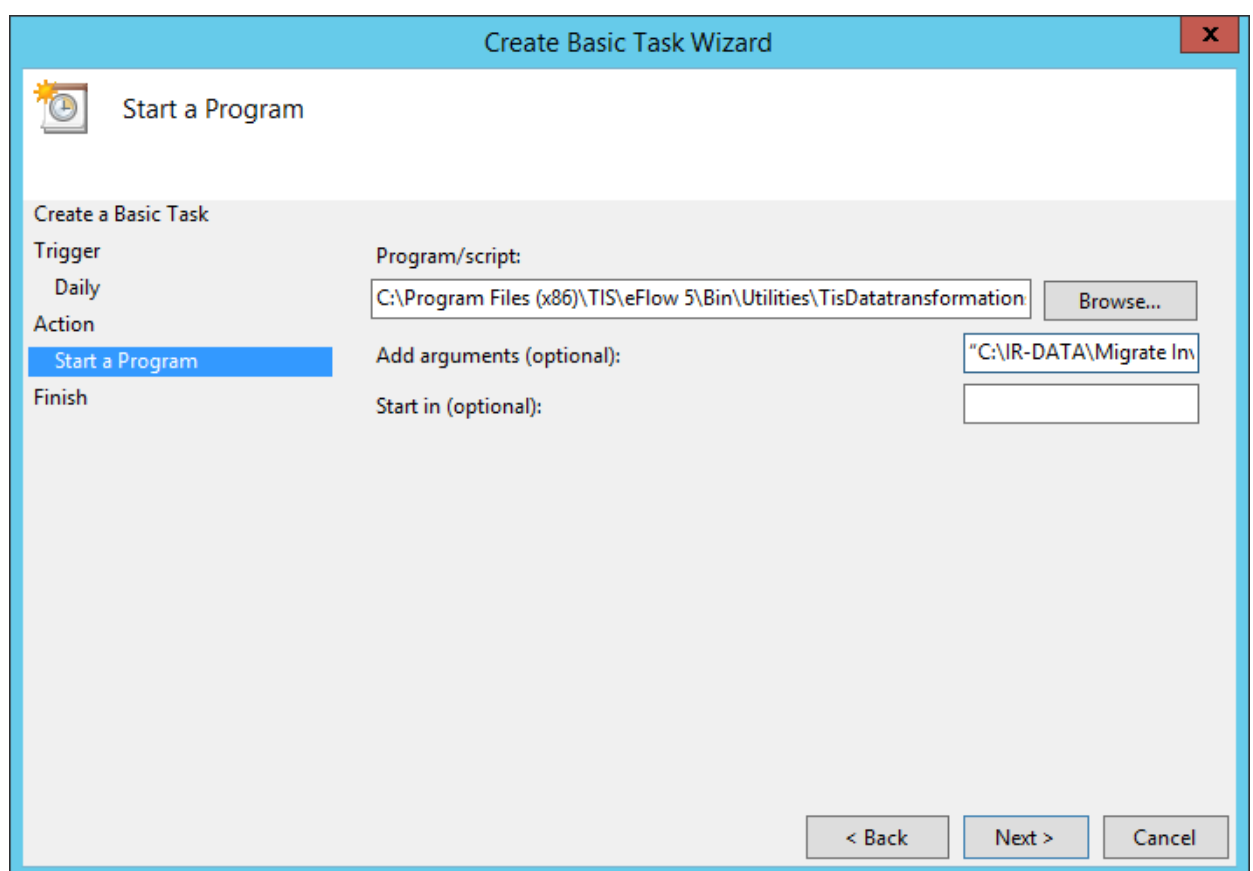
Create Basic Task Wizard

x

Start a Program

Create a Basic Task
Trigger
Daily
Action
Start a Program
Finish

Program/script:

C:\Program Files (x86)\TIS\eFlow 5\Bin\Utilities\TisDatatransformation

Browse...

Add arguments (optional):

"C:\IR-DATA\Migrate Inv

Start in (optional):

< Back

Next >

Cancel